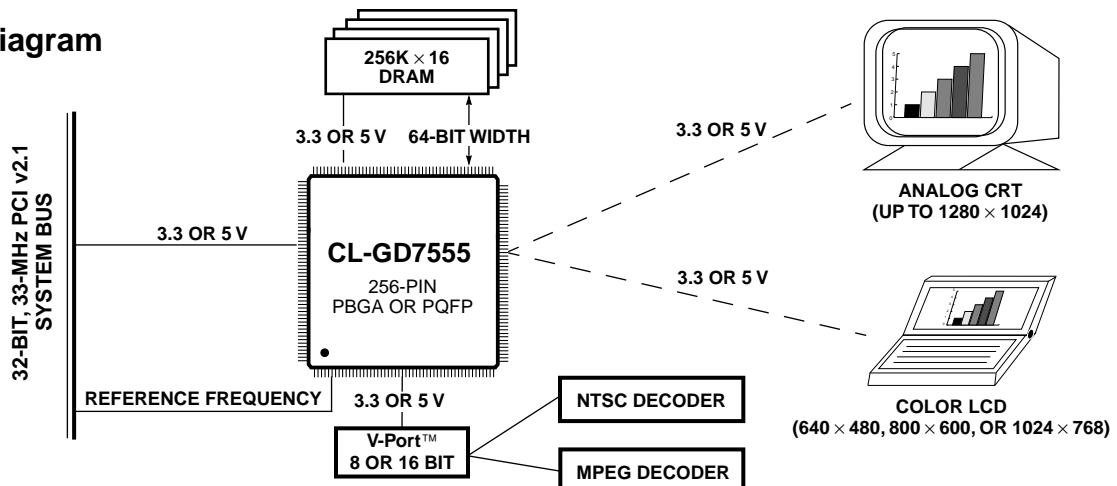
iagram

256K $\times$ 16
DRAM

3.3 OR 5 V

64-BIT WIDTH

32-BIT, 33-MHz PCI v2.1
SYSTEM BUS

3.3 OR 5 V

CL-GD7555
256-PIN
PBGA OR PQFP

REFERENCE FREQUENCY

3.3 OR 5 V

V-Port™
8 OR 16 BIT

NTSC DECODER

MPEG DECODER

3.3 OR 5 V

ANALOG CRT
(UP TO 1280 $\times$ 1024)

3.3 OR 5 V

COLOR LCD
(640 $\times$ 480, 800 $\times$ 600, OR 1024 $\times$ 768)